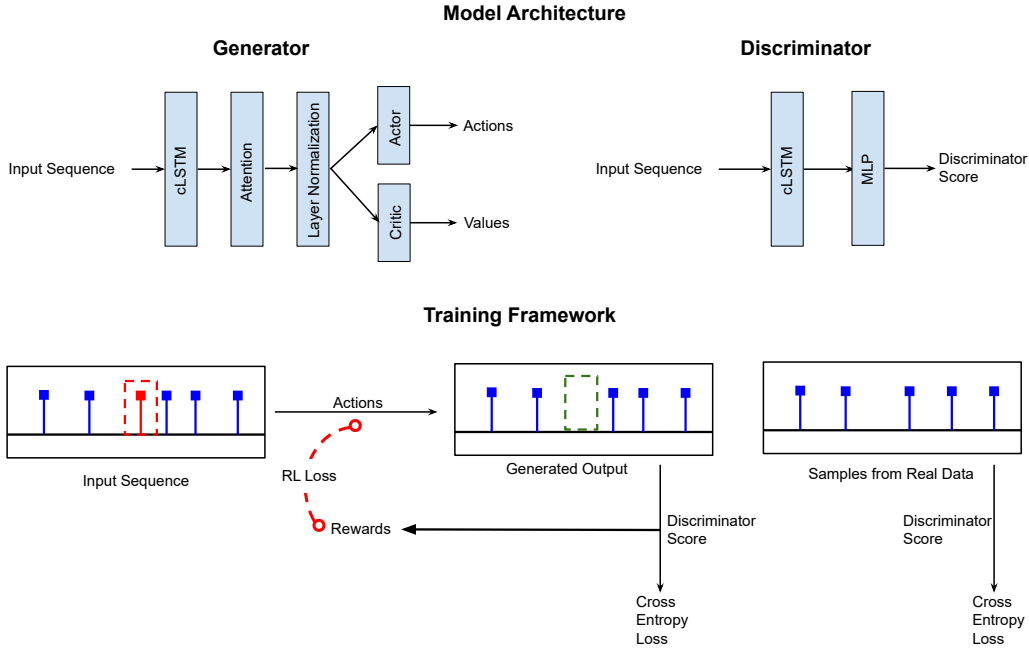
Model Architecture

Generator

Input Sequence

cLSTM

Attention

Layer Normalization

Actor

Actions

Critic

Values

Discriminator

Input Sequence

cLSTM

MLP

Discriminator Score

Training Framework

Actions

Input Sequence

RL Loss

Rewards

Generated Output

Discriminator Score

Cross Entropy Loss

Samples from Real Data

Discriminator Score

Cross Entropy Loss